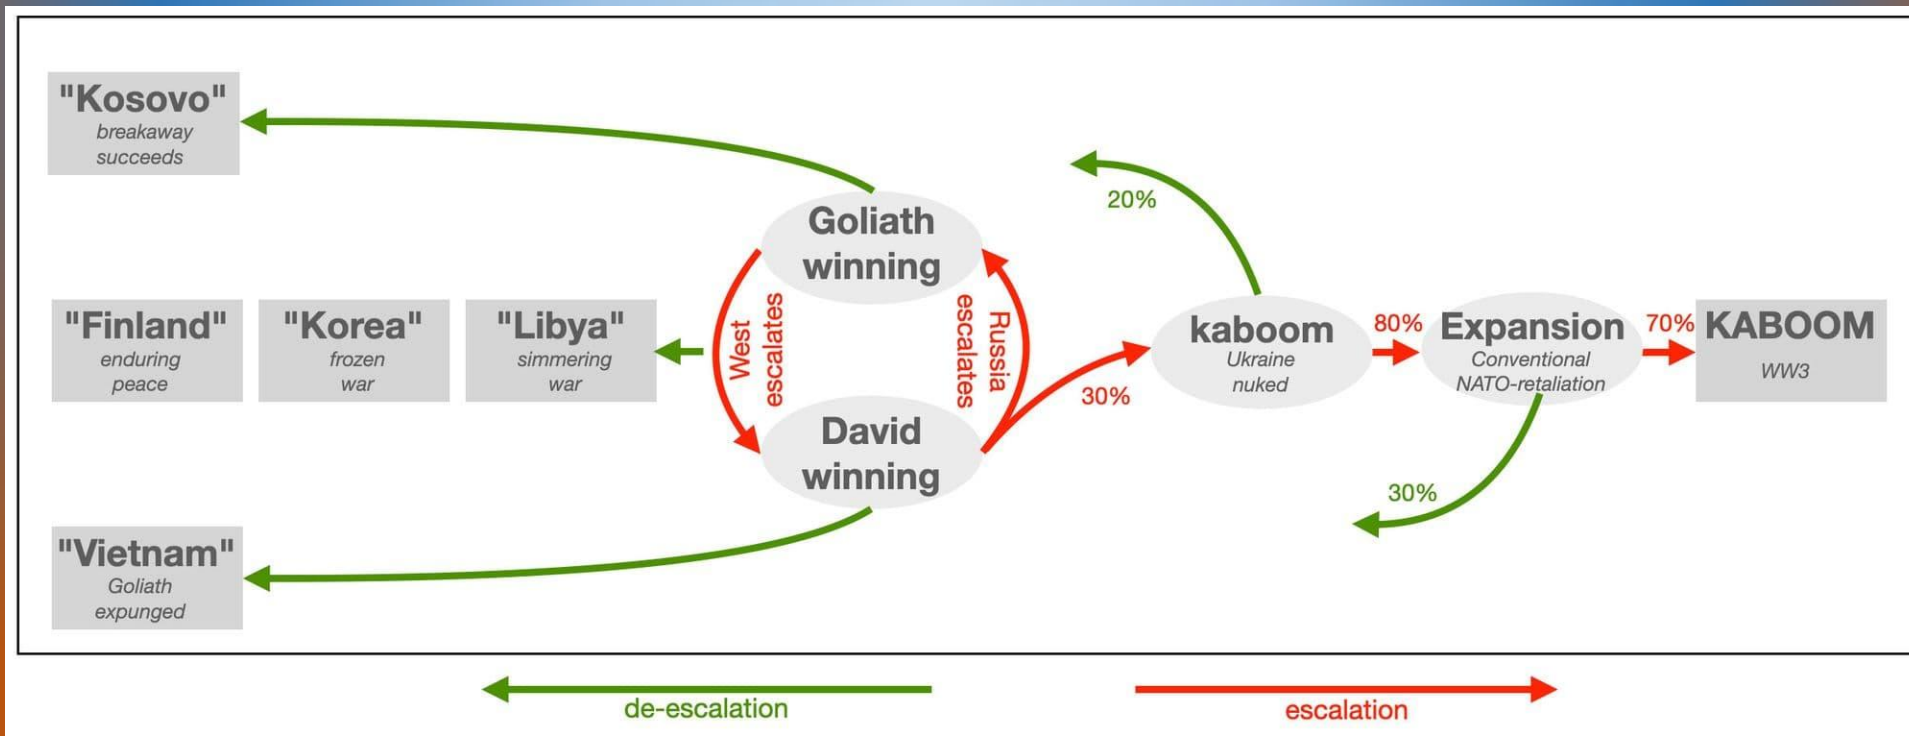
"Kosovo"
breakaway succeeds

Goliath winning

20%

"Finland"
enduring peace

"Korea"
frozen war

"Libya"
simmering war

West escalates

Russia escalates

kaboom
Ukraine nuked

80%

Expansion
Conventional NATO-retaliation

70%

KABOOM
WW3

30%

David winning

30%

"Vietnam"
Goliath expunged

de-escalation

escalation